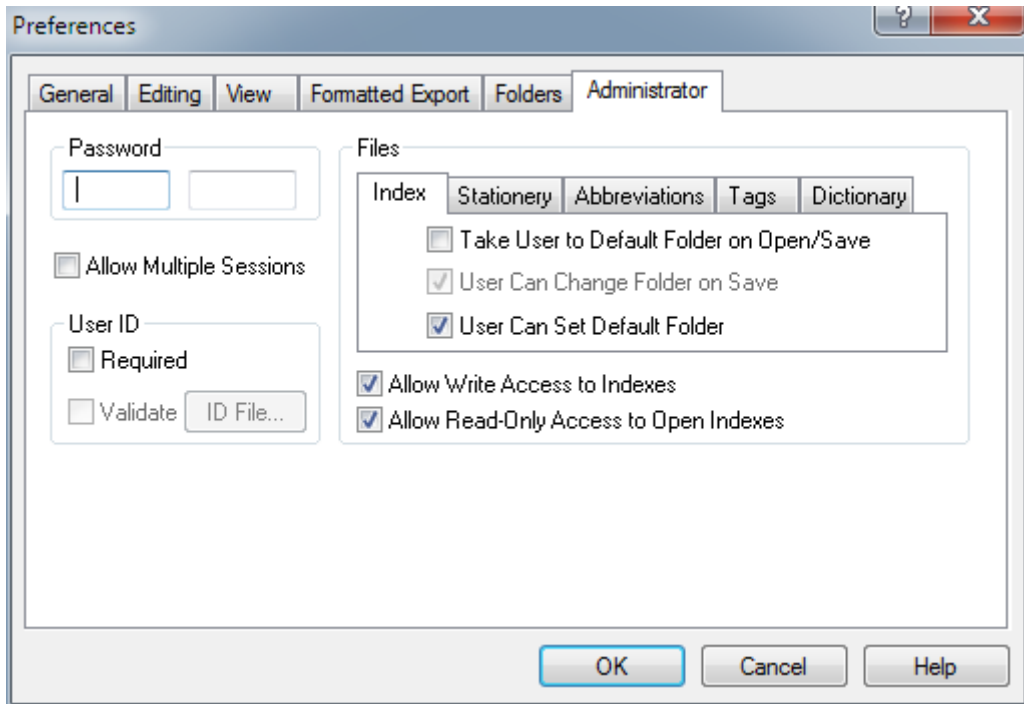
Preferences

?
X

General | Editing | View | Formatted Export | Folders | Administrator

Password

Allow Multiple Sessions

User ID

Required

Validate
ID File...

Files

Index | Stationery | Abbreviations | Tags | Dictionary

Take User to Default Folder on Open/Save

User Can Change Folder on Save

User Can Set Default Folder

Allow Write Access to Indexes

Allow Read-Only Access to Open Indexes

OK
Cancel
Help